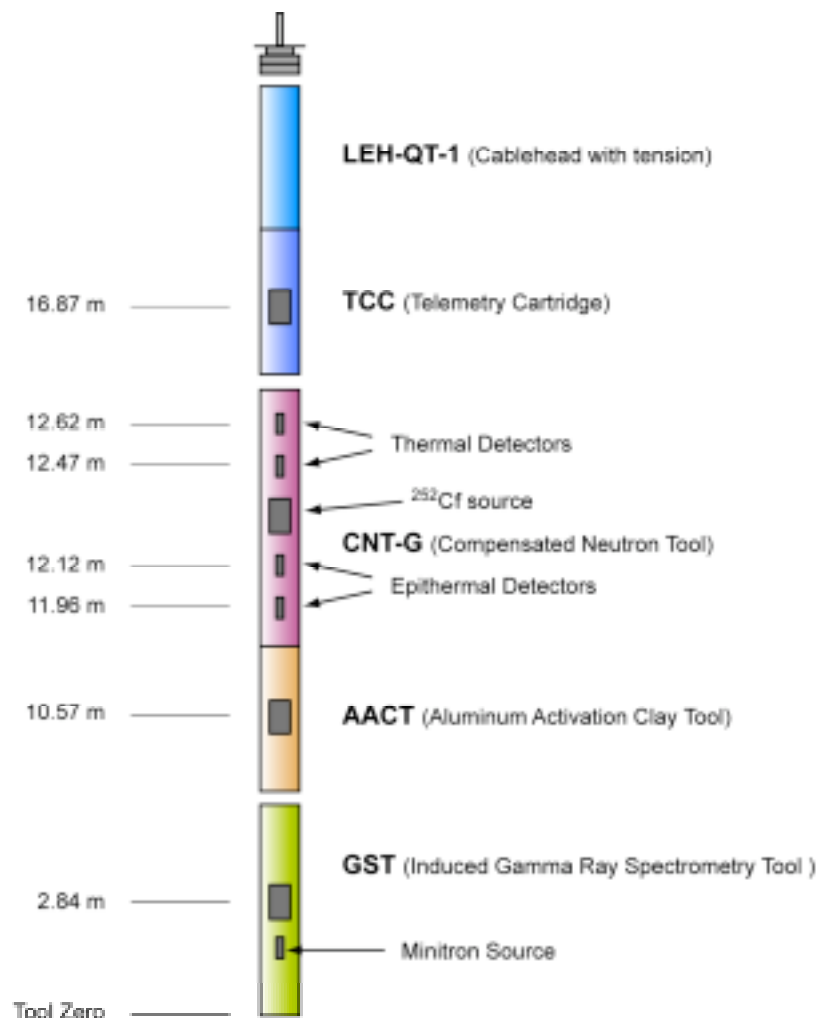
LEH-QT-1 (Cablehead with tension)

16.87 m

TCC (Telemetry Cartridge)

12.62 m

12.47 m

Thermal Detectors

$^{252}$Cf source

CNT-G (Compensated Neutron Tool)

12.12 m

11.96 m

Epithermal Detectors

10.57 m

AACT (Aluminum Activation Clay Tool)

GST (Induced Gamma Ray Spectrometry Tool )

2.84 m

Minitron Source

Tool Zero